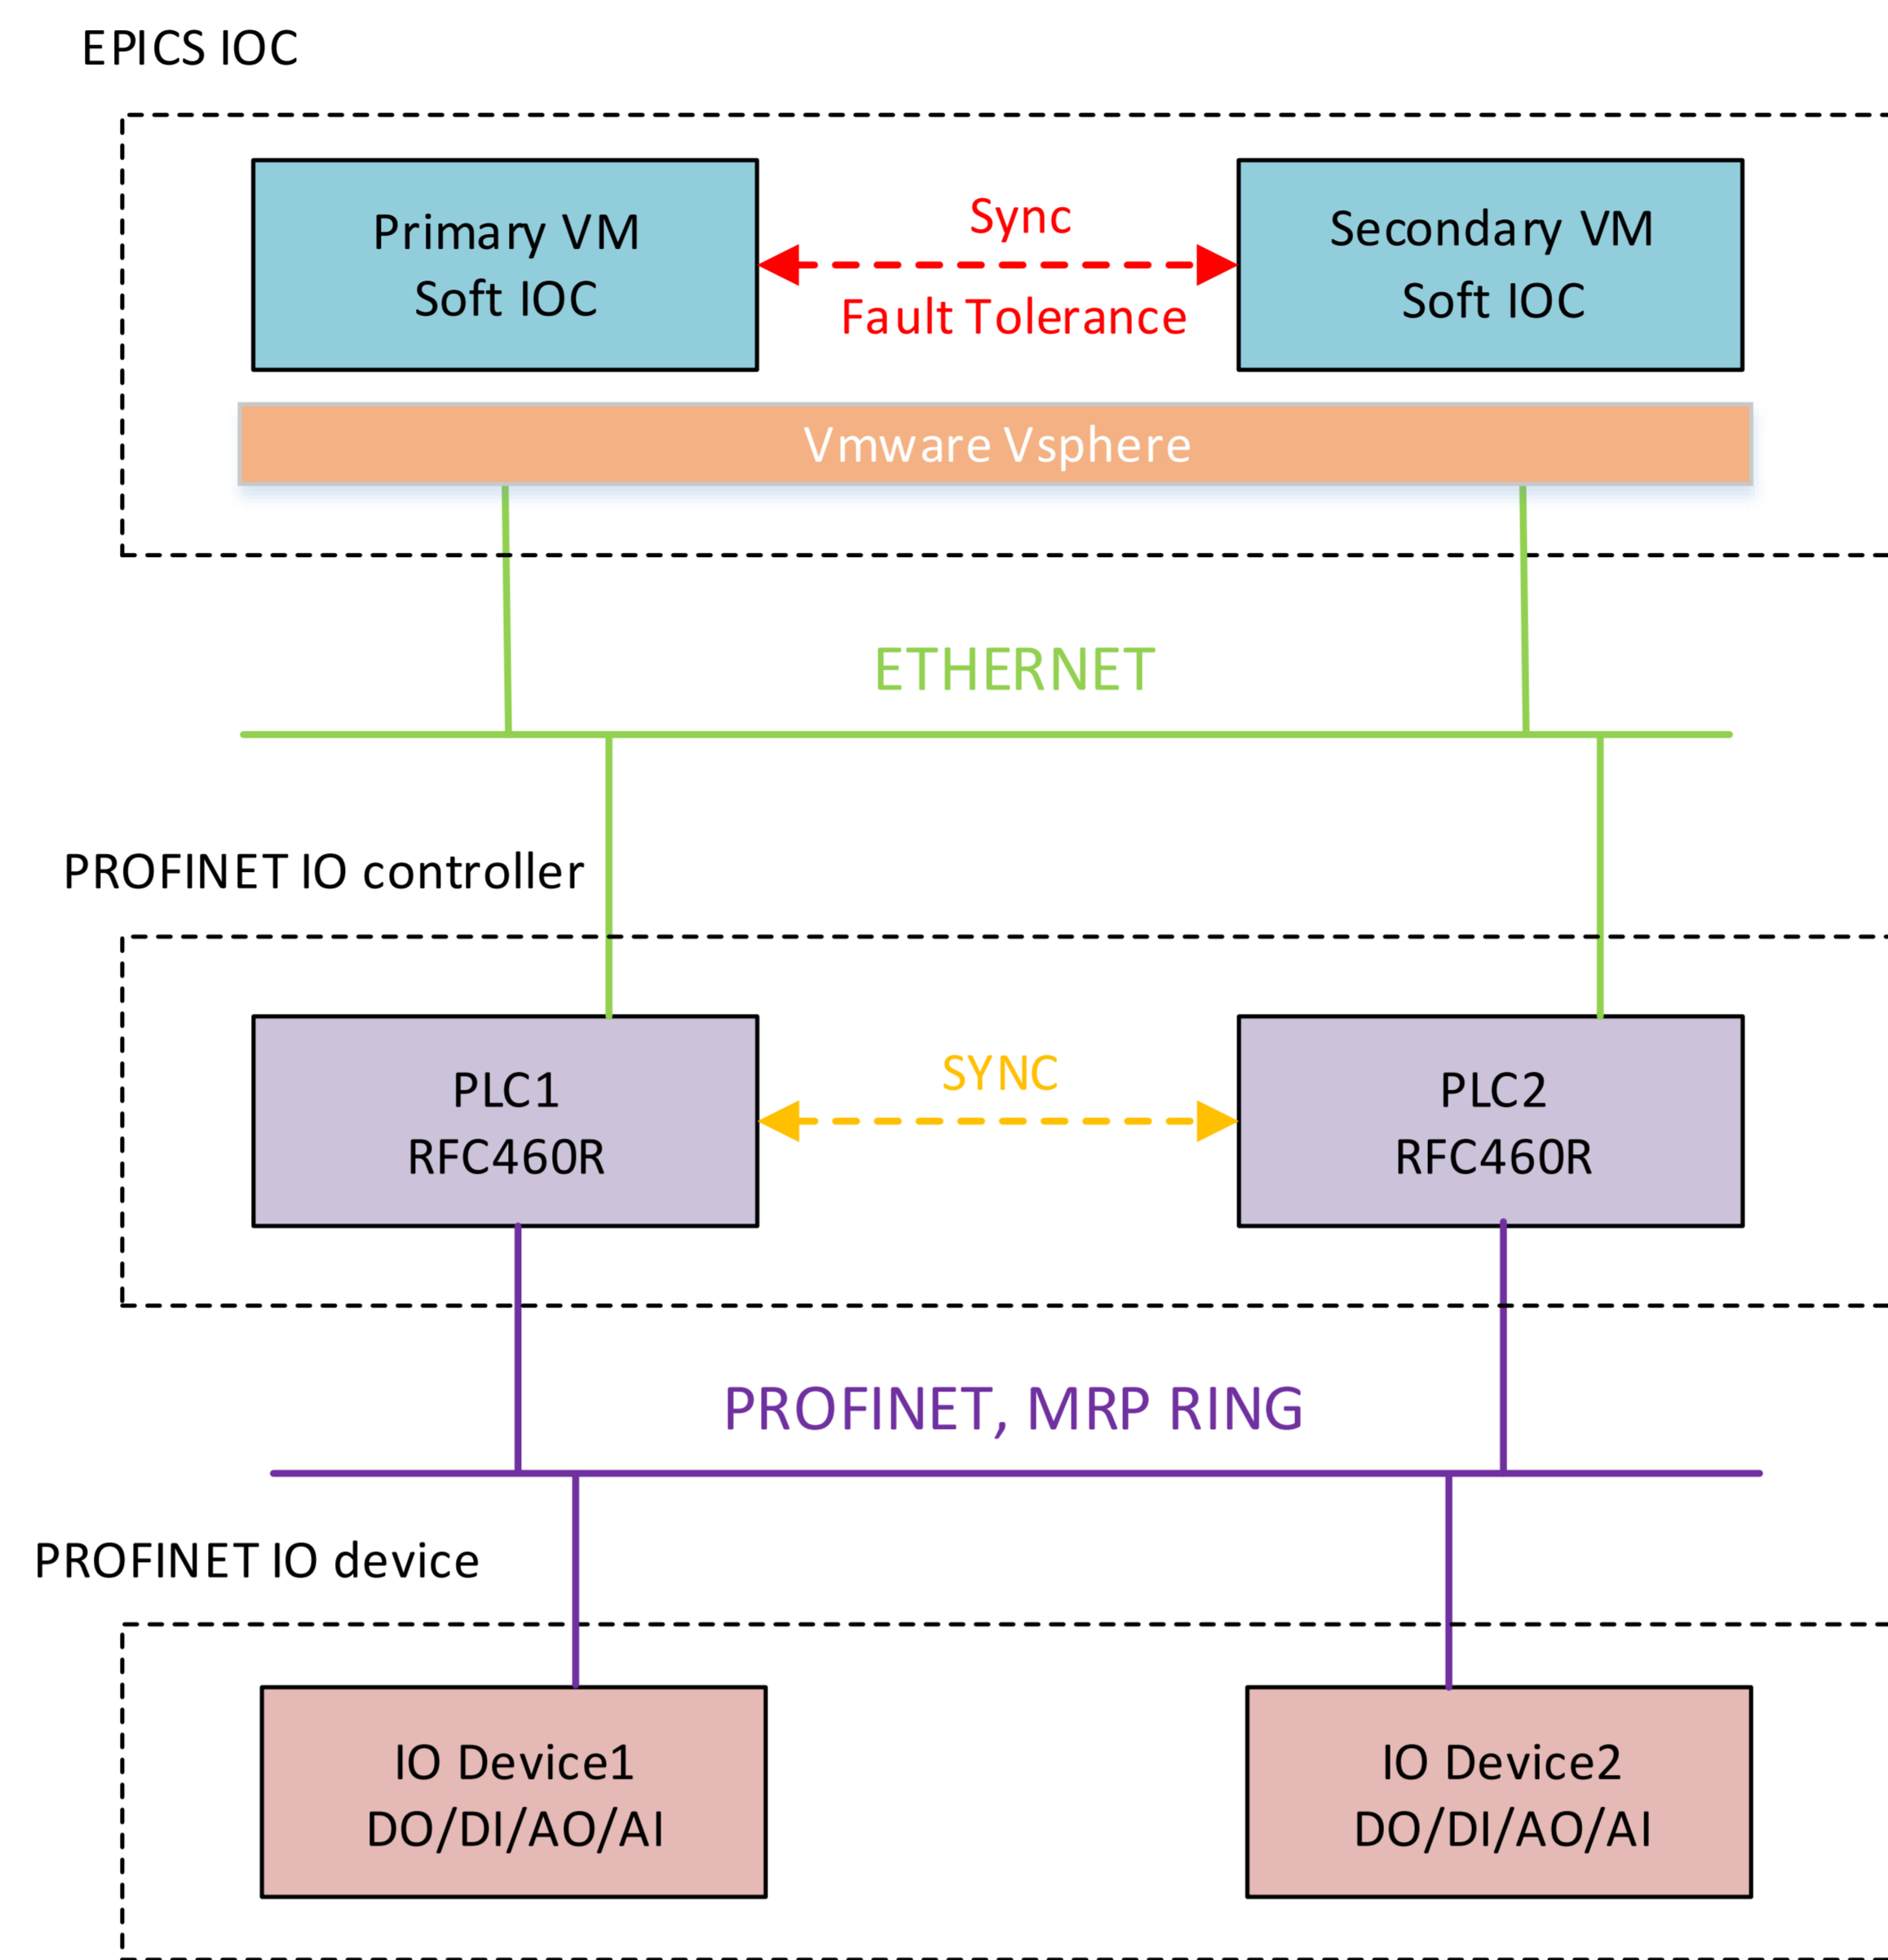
EPICS IOC

Primary VM
Soft IOC

Sync

Fault Tolerance

Secondary VM
Soft IOC

Vmware Vsphere

ETHERNET

PROFINET IO controller

PLC1
RFC460R

SYNC

PLC2
RFC460R

PROFINET, MRP RING

PROFINET IO device

IO Device1
DO/DI/AO/AI

IO Device2
DO/DI/AO/AI